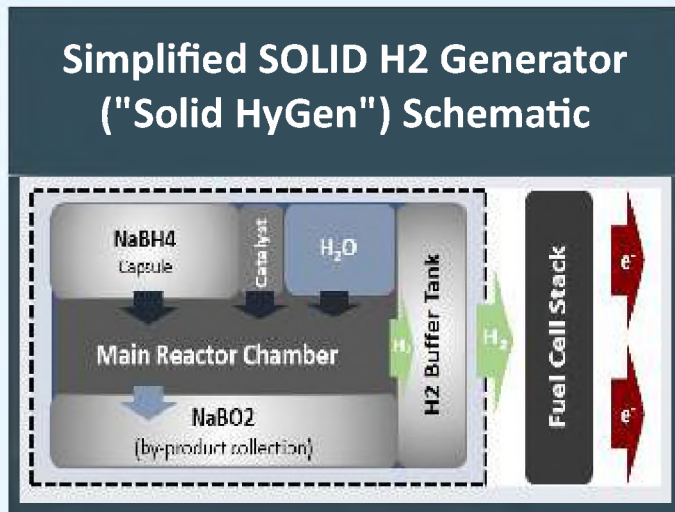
Simplified SOLID H2 Generator ("Solid HyGen") Schematic

NaBH4
Capsule

Catalyst

$H_2O$

Main Reactor Chamber

$H_2$

H2 Buffer Tank

$H_2$

Fuel Cell Stack

$e^-$

$e^-$

NaBO2
(by-product collection)